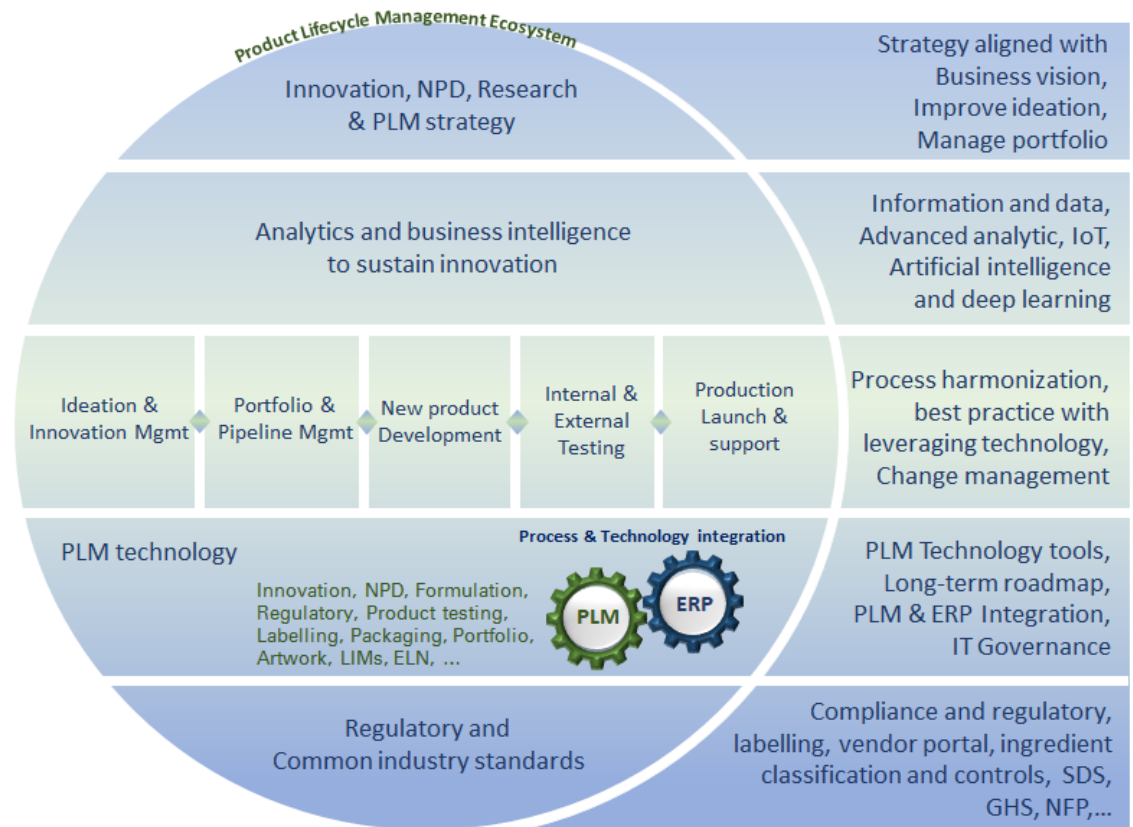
Product Lifecycle Management Ecosystem

Innovation, NPD, Research & PLM strategy

Strategy aligned with Business vision, Improve ideation, Manage portfolio

Analytics and business intelligence to sustain innovation

Information and data, Advanced analytic, IoT, Artificial intelligence and deep learning

Ideation & Innovation Mgmt

Portfolio & Pipeline Mgmt

New product Development

Internal & External Testing

Production Launch & support

Process harmonization, best practice with leveraging technology, Change management

PLM technology

Process & Technology integration

Innovation, NPD, Formulation, Regulatory, Product testing, Labelling, Packaging, Portfolio, Artwork, LIMs, ELN, ...

PLM

ERP

PLM Technology tools, Long-term roadmap, PLM & ERP Integration, IT Governance

Regulatory and Common industry standards

Compliance and regulatory, labelling, vendor portal, ingredient classification and controls, SDS, GHS, NFP,...